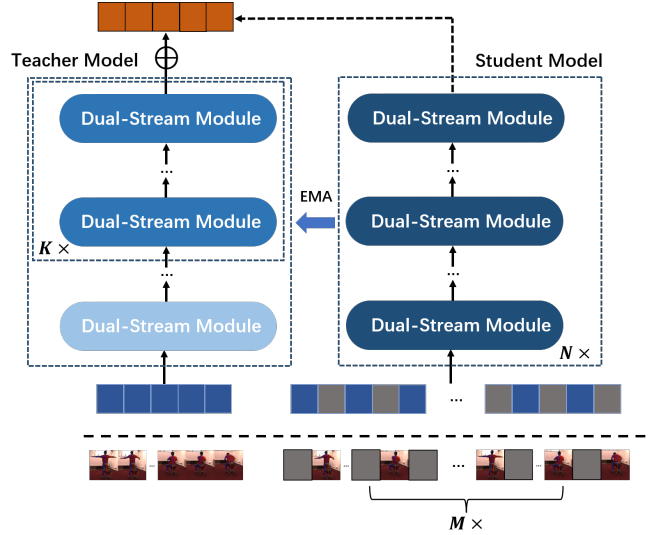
Teacher Model

$\oplus$

Dual-Stream Module

...

Dual-Stream Module

$K \times$

...

Dual-Stream Module

EMA

Student Model

Dual-Stream Module

...

Dual-Stream Module

...

Dual-Stream Module

$N \times$

...

...

...

...

$M \times$